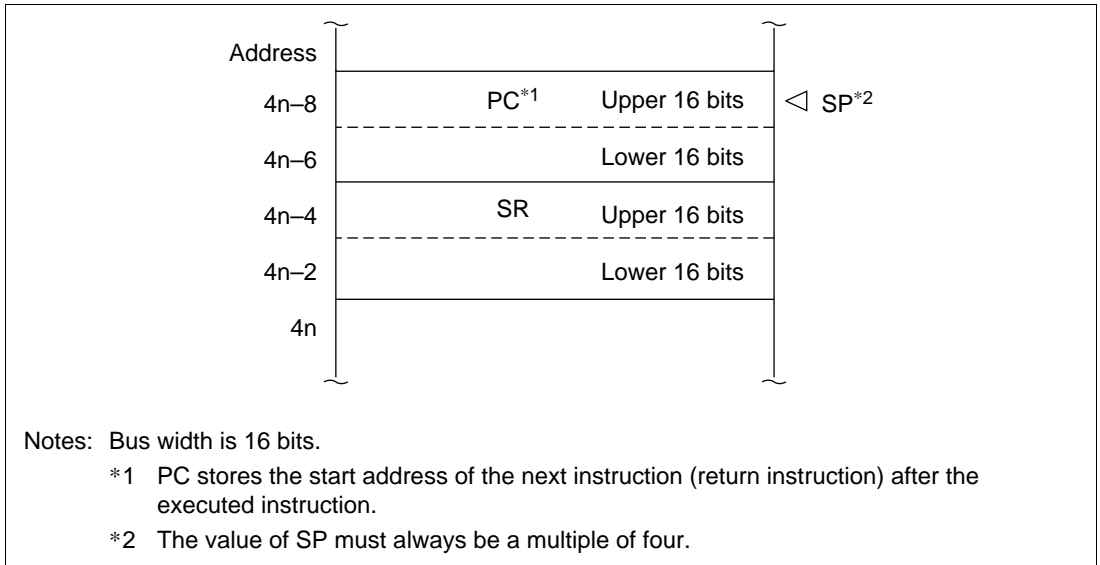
| Address | | |
|---|---|---|
| 4n–8 | PC$^{*1}$ Upper 16 bits | ◁ SP$^{*2}$ |
| 4n–6 | Lower 16 bits | |
| 4n–4 | SR Upper 16 bits | |
| 4n–2 | Lower 16 bits | |
| 4n | | |

Notes: Bus width is 16 bits.

*1 PC stores the start address of the next instruction (return instruction) after the executed instruction.

*2 The value of SP must always be a multiple of four.